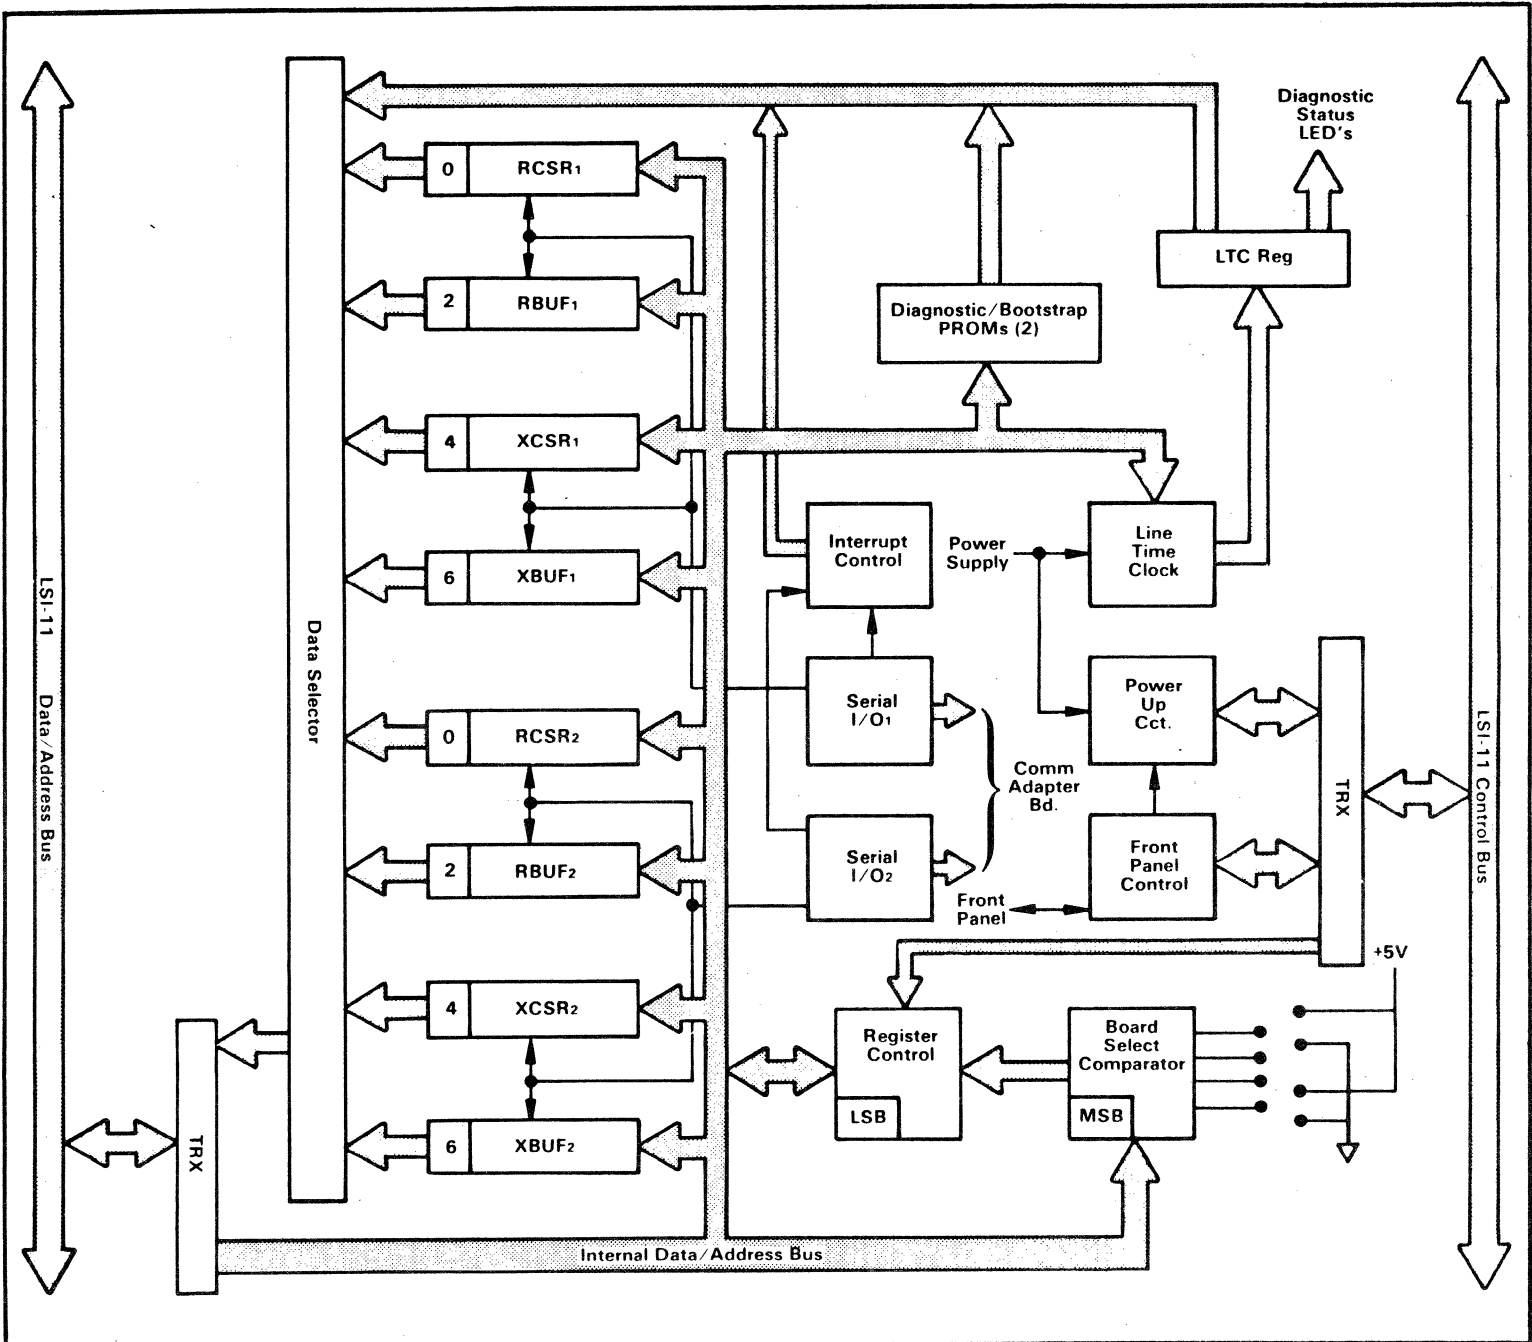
LSI-11 Data/Address Bus

Data Selector

TRX

0 RCSR$_1$

2 RBUF$_1$

4 XCSR$_1$

6 XBUF$_1$

0 RCSR$_2$

2 RBUF$_2$

4 XCSR$_2$

6 XBUF$_2$

Diagnostic Status LED's

LTC Reg

Diagnostic/Bootstrap PROMs (2)

Interrupt Control

Power Supply

Line Time Clock

Serial I/O$_1$

Serial I/O$_2$

Comm Adapter Bd.

Power Up Cct.

Front Panel Control

Front Panel

TRX

+5V

Register Control

LSB

Board Select Comparator

MSB

Internal Data/Address Bus

LSI-11 Control Bus